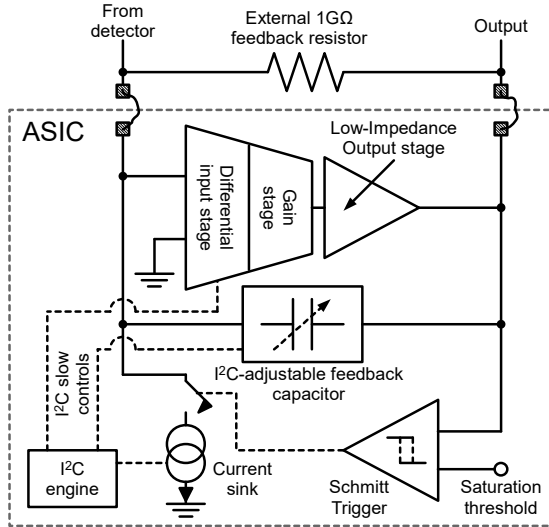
From detector

External 1GΩ feedback resistor

Output

ASIC

Low-Impedance Output stage

Differential input stage

Gain stage

I$^2$C slow controls

I$^2$C-adjustable feedback capacitor

I$^2$C engine

Current sink

Schmitt Trigger

Saturation threshold